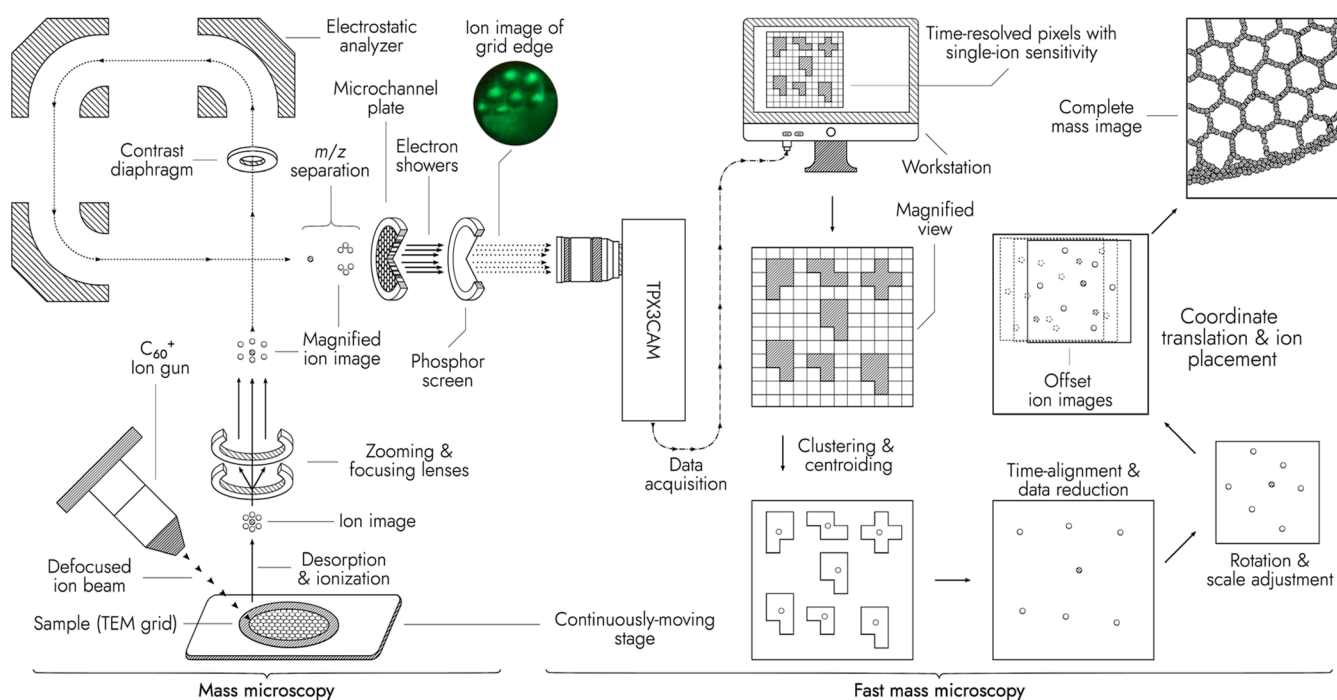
Electrostatic analyzer

Ion image of grid edge

Microchannel plate

Contrast diaphragm

$m/z$ separation

Electron showers

Time-resolved pixels with single-ion sensitivity

Workstation

Complete mass image

Magnified view

TPX3CAM

Coordinate translation & ion placement

Offset ion images

$C_{60}^+$ Ion gun

Magnified ion image

Phosphor screen

Zooming & focusing lenses

Data acquisition

Clustering & centroiding

Time-alignment & data reduction

Ion image

Desorption & ionization

Defocused ion beam

Sample (TEM grid)

Continuously-moving stage

Rotation & scale adjustment

Mass microscopy

Fast mass microscopy